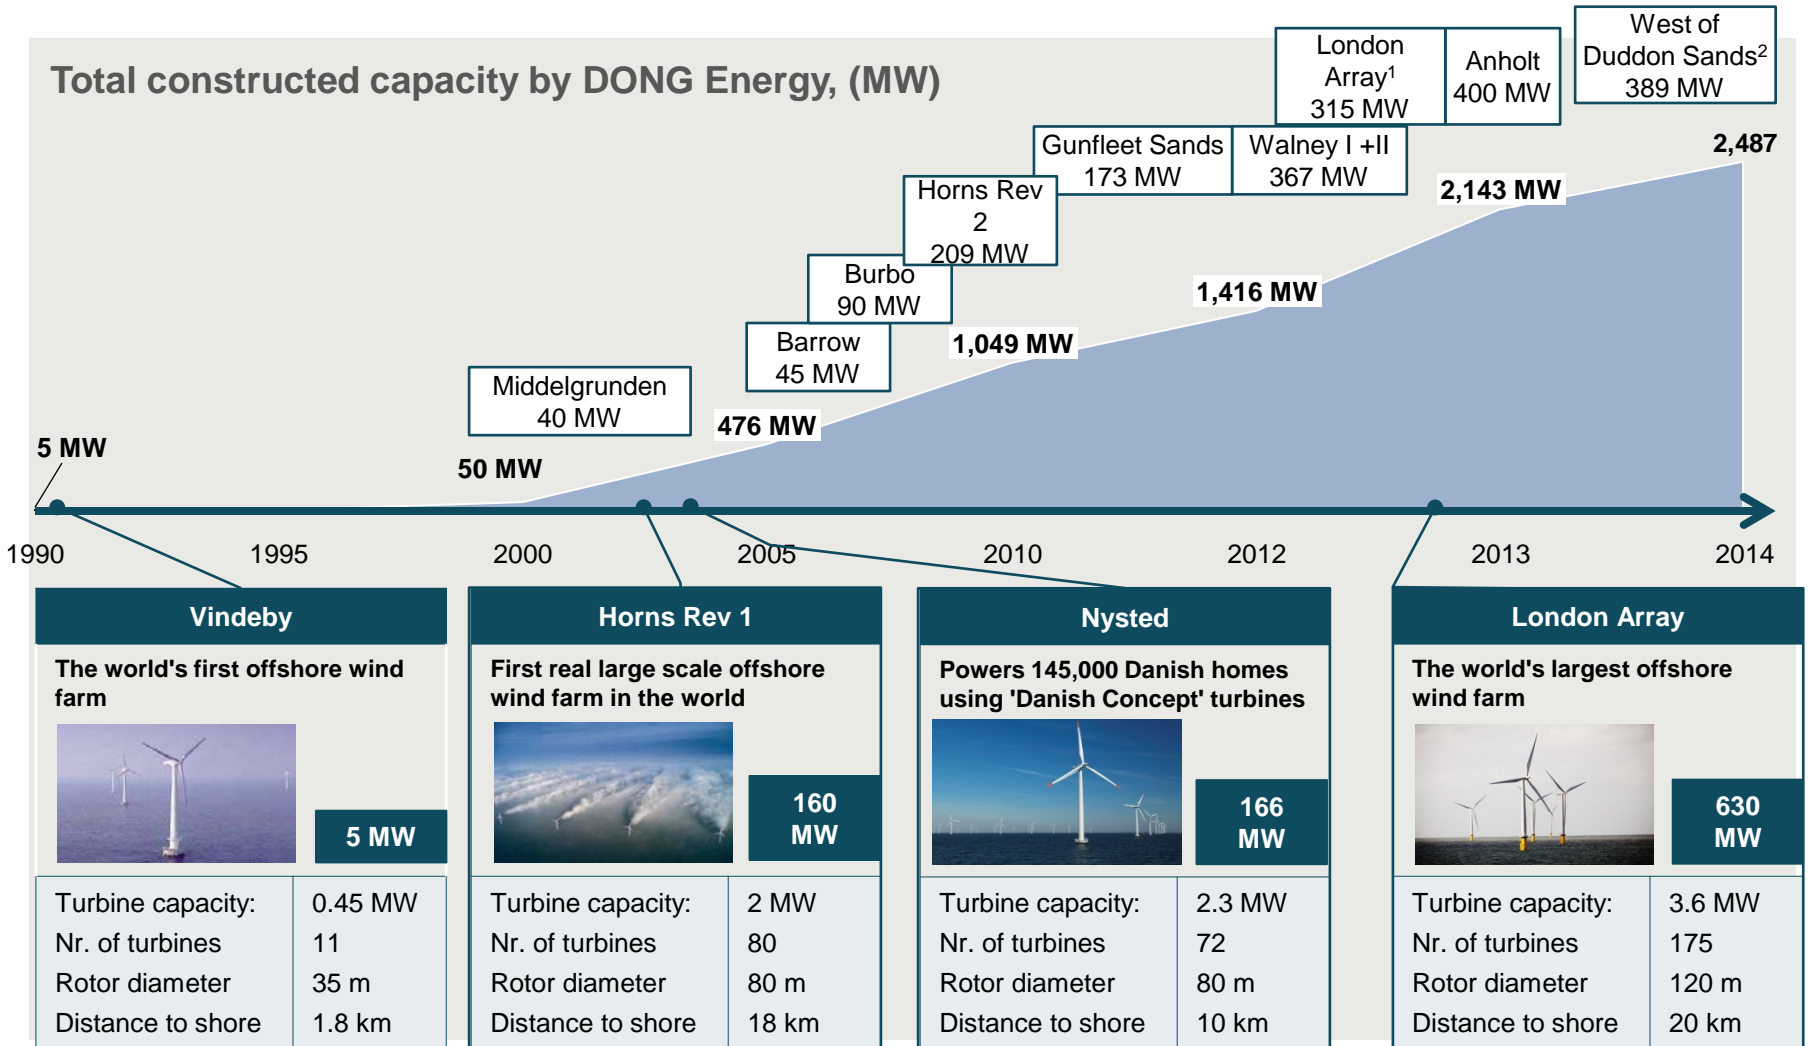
Total constructed capacity by DONG Energy, (MW)

London Array$^1$ 315 MW

Anholt 400 MW

West of Duddon Sands$^2$ 389 MW

Gunfleet Sands 173 MW

Walney I +II 367 MW

2,487

2,143 MW

Horns Rev 2 209 MW

Burbo 90 MW

1,416 MW

Barrow 45 MW

1,049 MW

Middelgrunden 40 MW

476 MW

5 MW

50 MW

1990 1995 2000 2005 2010 2012 2013 2014

Vindeby

The world's first offshore wind farm

5 MW

| Turbine capacity: | 0.45 MW |
|---|---|
| Nr. of turbines | 11 |
| Rotor diameter | 35 m |
| Distance to shore | 1.8 km |

Horns Rev 1

First real large scale offshore wind farm in the world

160 MW

| Turbine capacity: | 2 MW |
|---|---|
| Nr. of turbines | 80 |
| Rotor diameter | 80 m |
| Distance to shore | 18 km |

Nysted

Powers 145,000 Danish homes using 'Danish Concept' turbines

166 MW

| Turbine capacity: | 2.3 MW |
|---|---|
| Nr. of turbines | 72 |
| Rotor diameter | 80 m |
| Distance to shore | 10 km |

London Array

The world's largest offshore wind farm

630 MW

| Turbine capacity: | 3.6 MW |
|---|---|
| Nr. of turbines | 175 |
| Rotor diameter | 120 m |
| Distance to shore | 20 km |